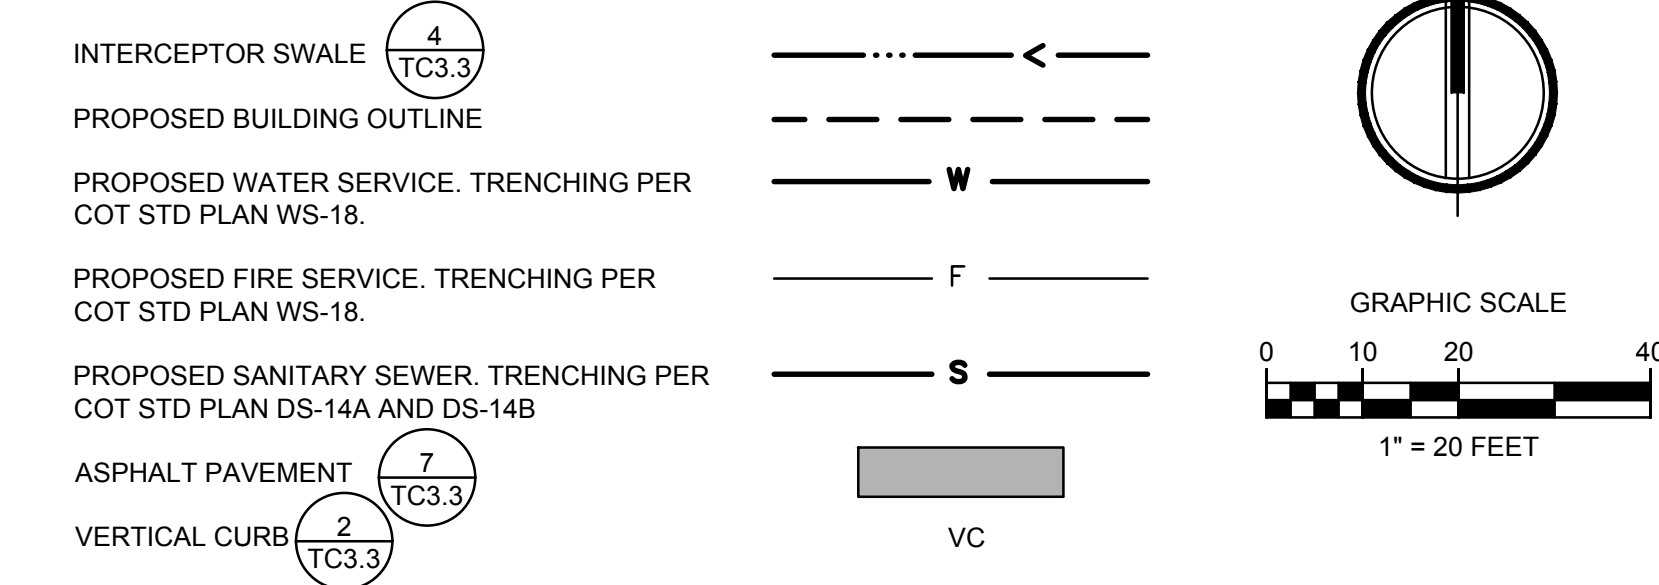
INTERCEPTOR SWALE $\frac{4}{TC3.3}$

PROPOSED BUILDING OUTLINE

PROPOSED WATER SERVICE. TRENCHING PER COT STD PLAN WS-18.

PROPOSED FIRE SERVICE. TRENCHING PER COT STD PLAN WS-18.

PROPOSED SANITARY SEWER. TRENCHING PER COT STD PLAN DS-14A AND DS-14B

ASPHALT PAVEMENT $\frac{7}{TC3.3}$

VERTICAL CURB $\frac{2}{TC3.3}$

W

F

S

VC

GRAPHIC SCALE

0 10 20 40

1" = 20 FEET